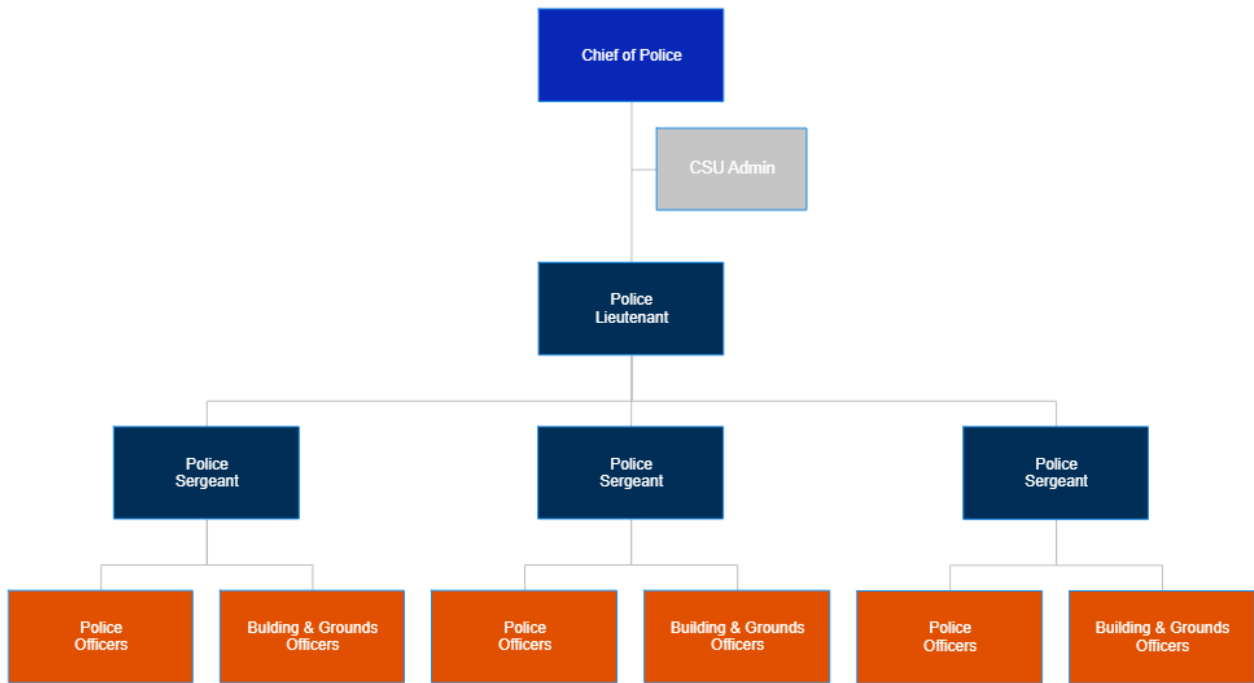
Chief of Police

CSU Admin

Police Lieutenant

Police Sergeant

Police Sergeant

Police Sergeant

Police Officers

Building & Grounds Officers

Police Officers

Building & Grounds Officers

Police Officers

Building & Grounds Officers